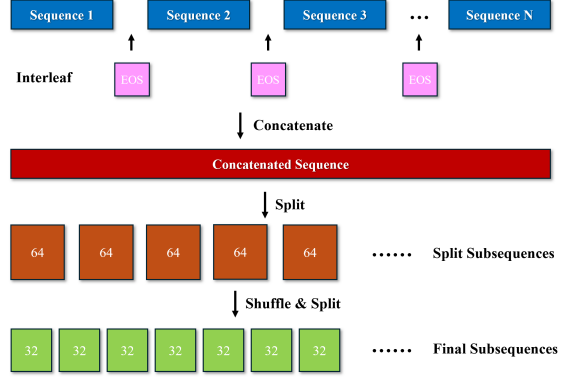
Sequence 1
Sequence 2
Sequence 3
...
Sequence N

Interleaf
EOS
EOS
EOS

Concatenate

Concatenated Sequence

Split

64
64
64
64
64
...... Split Subsequences

Shuffle & Split

32
32
32
32
32
32
32
...... Final Subsequences